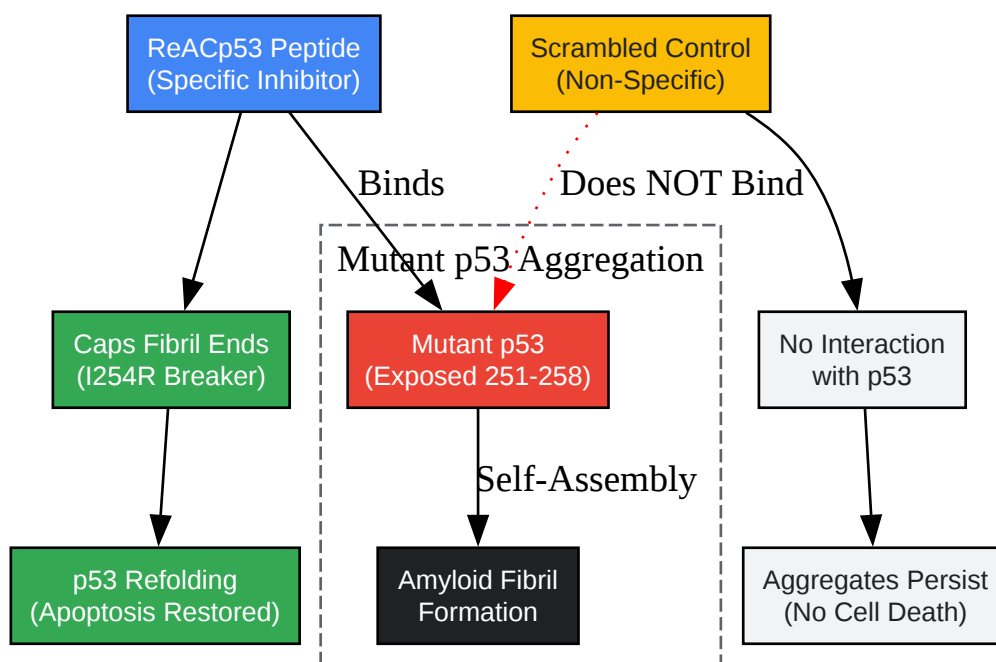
ReACp53 Peptide
(Specific Inhibitor)

Scrambled Control
(Non-Specific)

Binds

Does NOT Bind

Mutant p53 Aggregation

Caps Fibril Ends
(I254R Breaker)

Mutant p53
(Exposed 251-258)

No Interaction
with p53

Self-Assembly

p53 Refolding
(Apoptosis Restored)

Amyloid Fibril
Formation

Aggregates Persist
(No Cell Death)